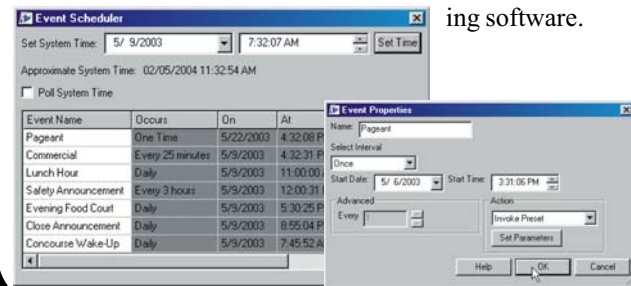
Event Scheduler

Set System Time: 5/ 9/2003 7:32:07 AM Set Time

Approximate System Time: 02/05/2004 11:32:54 AM

Poll System Time

| Event Name | Occurs | On | At |
|---|---|---|---|
| Pageant | One Time | 5/22/2003 | 4:32:08 P |
| Commercial | Every 25 minutes | 5/9/2003 | 4:32:31 P |
| Lunch Hour | Daily | 5/9/2003 | 11:00:00 |
| Safety Announcement | Every 3 hours | 5/9/2003 | 12:00:31 |
| Evening Food Court | Daily | 5/9/2003 | 5:30:25 P |
| Close Announcement | Daily | 5/9/2003 | 8:55:04 P |
| Concourse Wake-Up | Daily | 5/9/2003 | 7:45:52 A |

ing software.

Event Properties

Name: Pageant

Select Interval

Once

Start Date: 5/ 6/2003 Start Time: 3:31:06 PM

Advanced

Every 1

Action

Invoke Preset

Set Parameters

Help OK Cancel